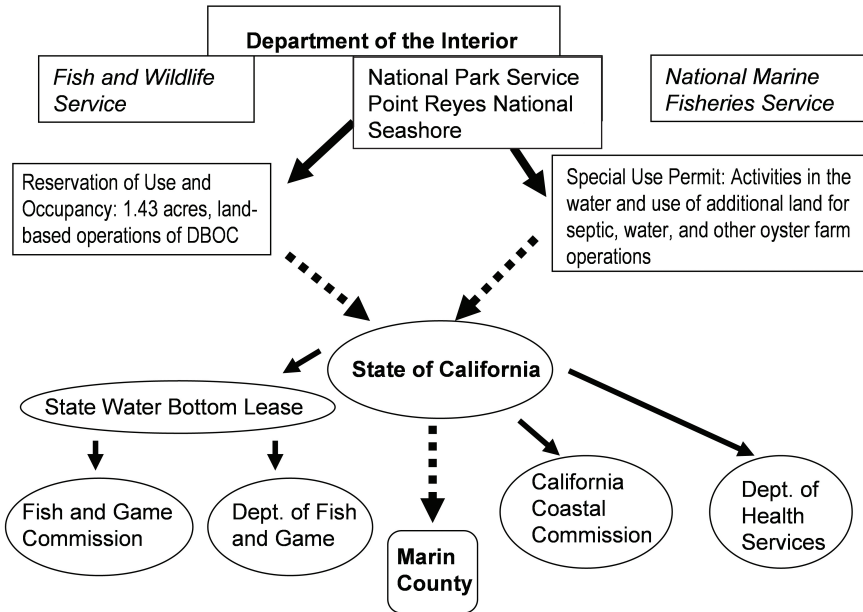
Department of the Interior

Fish and Wildlife Service

National Park Service Point Reyes National Seashore

National Marine Fisheries Service

Reservation of Use and Occupancy: 1.43 acres, land-based operations of DBOC

Special Use Permit: Activities in the water and use of additional land for septic, water, and other oyster farm operations

State of California

State Water Bottom Lease

Fish and Game Commission

Dept. of Fish and Game

Marin County

California Coastal Commission

Dept. of Health Services